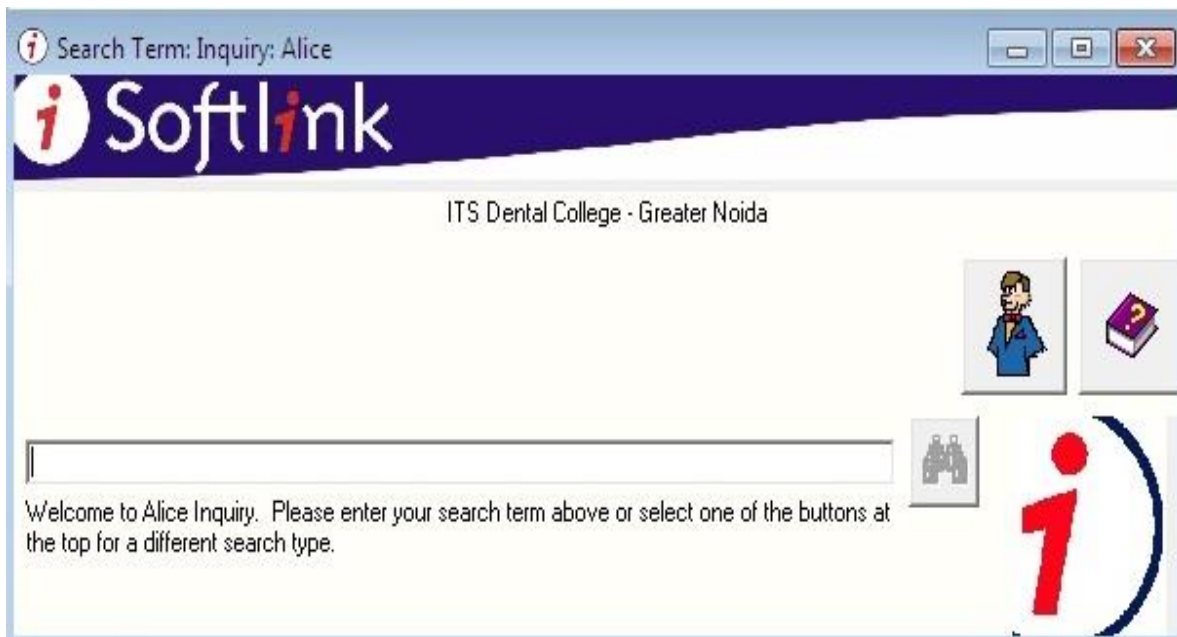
Search Term: Inquiry: Alice

Softlink

ITS Dental College - Greater Noida

Welcome to Alice Inquiry. Please enter your search term above or select one of the buttons at the top for a different search type.